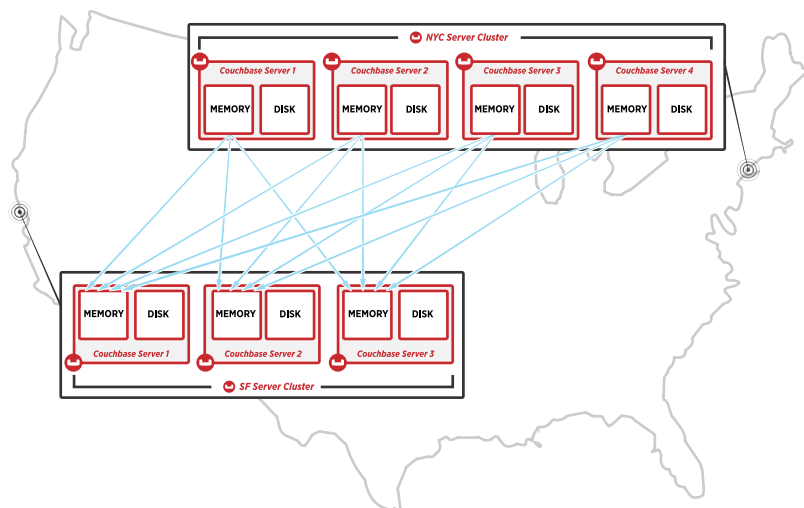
NYC Server Cluster

Couchbase Server 1
MEMORY
DISK

Couchbase Server 2
MEMORY
DISK

Couchbase Server 3
MEMORY
DISK

Couchbase Server 4
MEMORY
DISK

MEMORY
DISK
Couchbase Server 1

MEMORY
DISK
Couchbase Server 2

MEMORY
DISK
Couchbase Server 3

SF Server Cluster